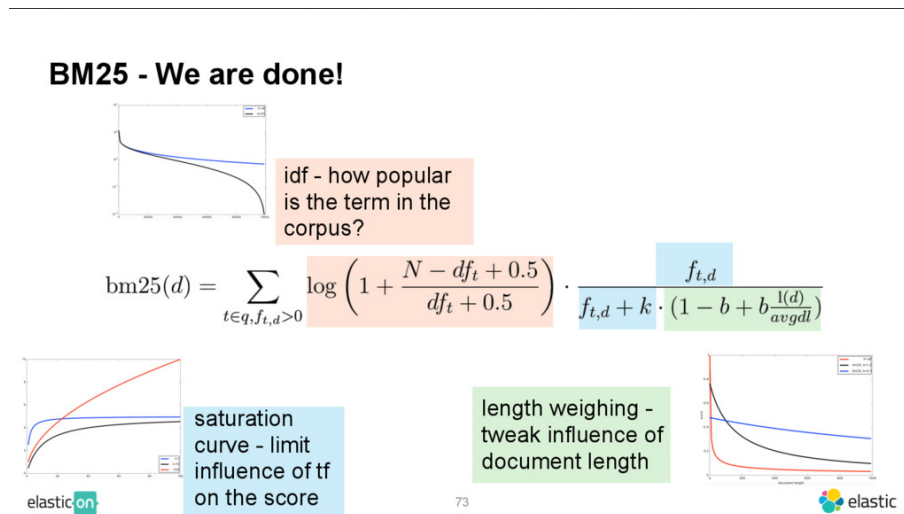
BM25 - We are done!

idf - how popular is the term in the corpus?

$\text{bm25}(d) = \sum_{t \in q, f_{t,d} > 0} \log\left(1 + \frac{N - df_t + 0.5}{df_t + 0.5}\right) \cdot \frac{f_{t,d}}{f_{t,d} + k \cdot (1 - b + b\frac{l(d)}{avgdl})}$

saturation curve - limit influence of tf on the score

length weighing - tweak influence of document length

elastic{on}

73

elastic